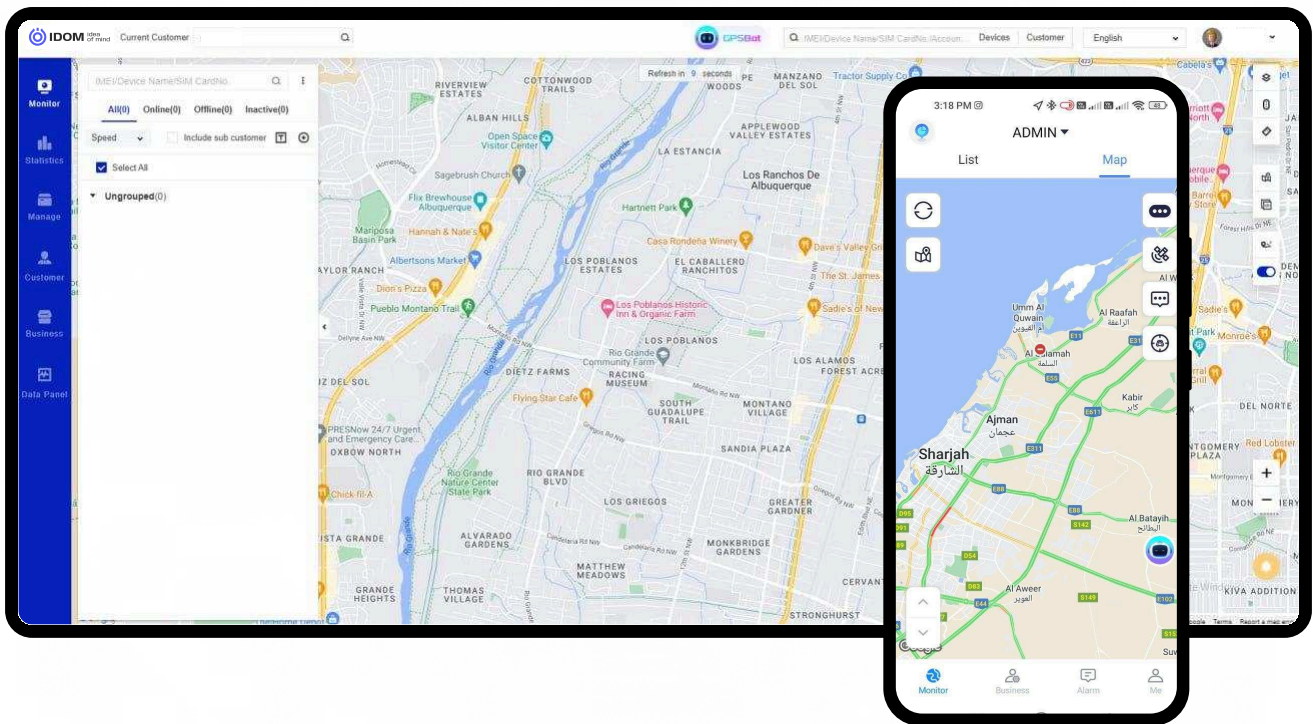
IDOM idea of mind Current Customer

GPSBot

IMEI/Device Name/SIM CardNo./Accoun... Devices Customer English

Monitor
Statistics
Manage
Customer
Business
Data Panel

IMEI/Device Name/SIM CardNo.

All(0) Online(0) Offline(0) Inactive(0)

Speed Include sub customer

Select All

Ungrouped(0)

Refresh in 9 seconds

RIVERVIEW ESTATES
COTTONWOOD TRAILS
MANZANO DEL SOL
Tractor Supply Co
ALBAN HILLS
Open Space Visitor Center
APPLEWOOD VALLEY ESTATES
LA ESTANCIA
Sagebrush Church
Los Ranchos De Albuquerque
Flix Brewhouse Albuquerque
Hartnett Park
Mariposa Basin Park
Hannah & Nate's
Casa Rondeña Winery
Dave's Valley Gri
Albertsons Market
LOS POBLANOS ESTATES
EL CABALLERO RANCHITOS
The St. James
AYLOR RANCH
Dion's Pizza
Pueblo Montano Trail
Los Poblanos Historic Inn & Organic Farm
Sadie's of New
LOS POBLANOS
Rio Grande Community Farm
LOS ALAMOS FOREST ACRE
DIETZ FARMS
RACING MUSEUM
Z DEL SOL
Flying Star Cafe
SOUTH GUADALUPE TRAIL
MONTANO VILLAGE
PRESNow 24/7 Urgent and Emergency Care
OXBOW NORTH
SANDIA PLAZA
Rio Grande Nature Center State Park
RIO GRANDE BLVD
Chick-fil-A
LOS GRIEGOS
GREATER GARDNER
ISTA GRANDE
ALVARADO GARDENS
MONKBRIDGE GARDENS
MATTHEW MEADOWS
GRANDE HEIGHTS
THOMAS VILLAGE
STRONGHURST
CERVANT
Rio Grande

Cabela's
Marriott
Barque Mobile
Barrio Store
Forest Hills
Sadie's
Park
Monroe's
DEL NORTE
Red Lobster
TGOMERY PLAZA
MONTGOMERY
KIVA ADDITION
Google Terms Report a map error

3:18 PM
ADMIN
List Map
Umm Al Quwain
أم القيوين
Al Raafah
الرافعة
Al Salamah
السلامة
Ajman
عجمان
Kabir
كابر
Sharjah
الشارقة
Al Batayih
البطائح
Al Aweer
العوير
Al W
Suv
Google
Monitor Business Alarm Me